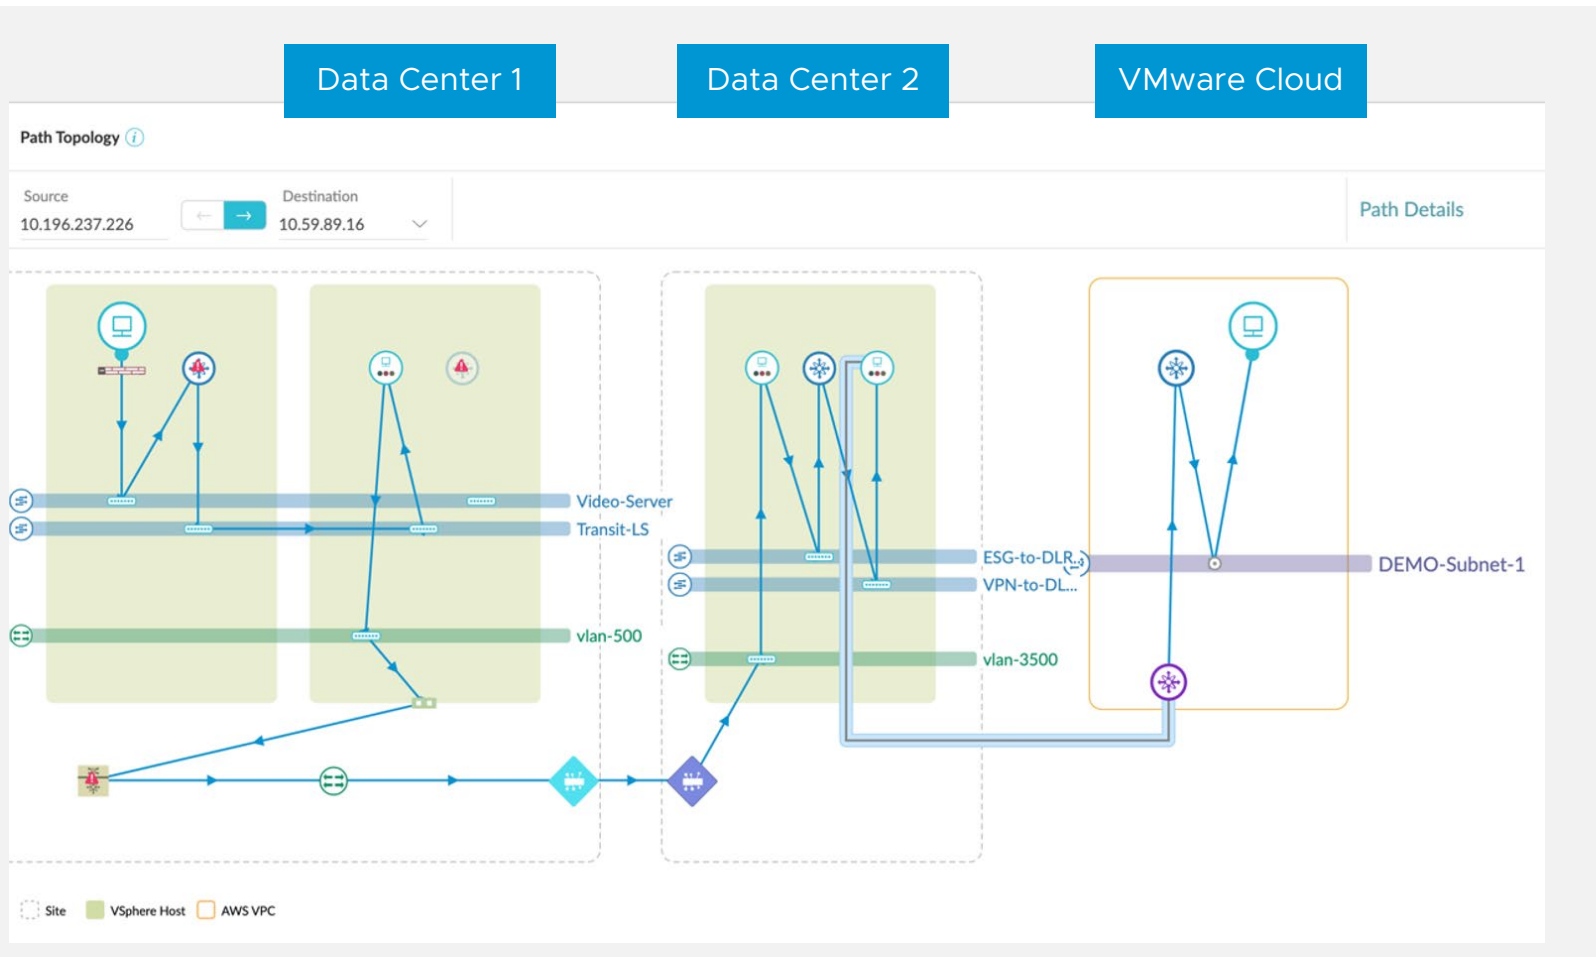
Data Center 1

Data Center 2

VMware Cloud

Path Topology

Source
10.196.237.226

Destination
10.59.89.16

Path Details

Video-Server

Transit-LS

vlan-500

ESG-to-DLR

VPN-to-DL...

vlan-3500

DEMO-Subnet-1

Site
VSphere Host
AWS VPC